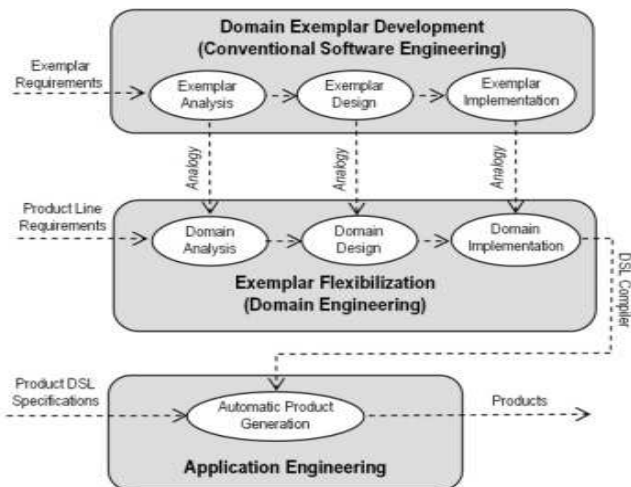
Domain Exemplar Development
(Conventional Software Engineering)

Exemplar Requirements

Exemplar Analysis

Exemplar Design

Exemplar Implementation

Analogy

Analogy

Analogy

Product Line Requirements

Domain Analysis

Domain Design

Domain Implementation

Exemplar Flexibilization
(Domain Engineering)

DSL Compiler

Product DSL Specifications

Automatic Product Generation

Products

Application Engineering